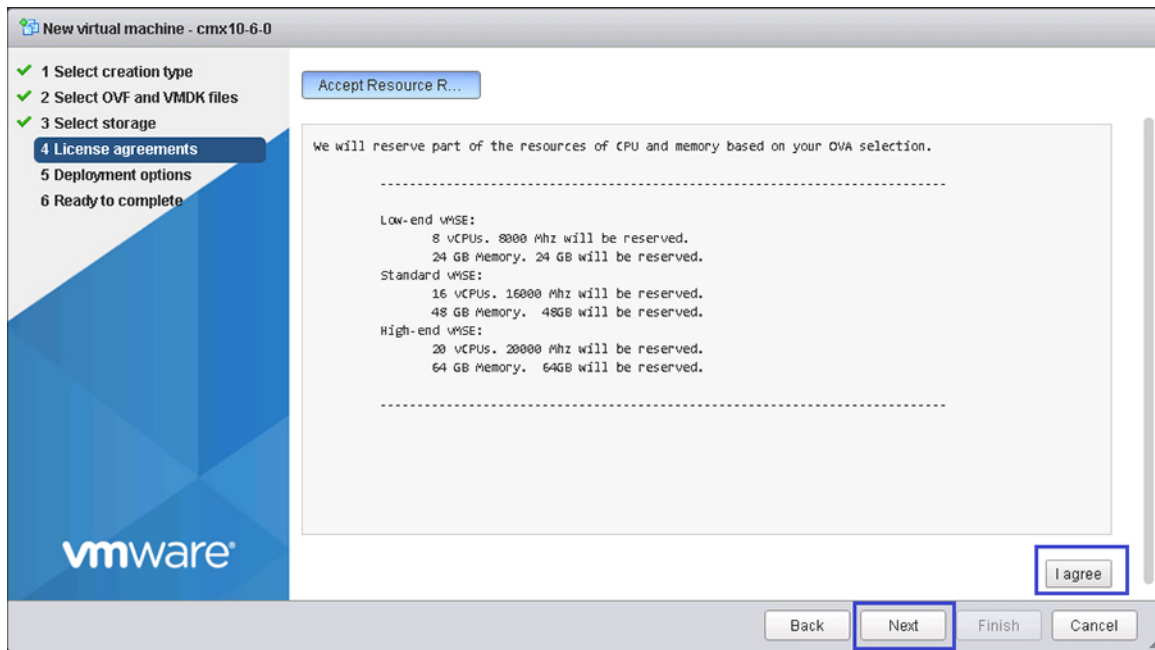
New virtual machine - cmx10-6-0

✔ 1 Select creation type
✔ 2 Select OVF and VMDK files
✔ 3 Select storage
4 License agreements
5 Deployment options
6 Ready to complete

vmware®

Accept Resource R...

We will reserve part of the resources of CPU and memory based on your OVA selection.

---------------------------------------------------------------------------

Low-end vMSE:
8 vCPUs. 8000 Mhz will be reserved.
24 GB Memory. 24 GB will be reserved.
Standard vMSE:
16 vCPUs. 16000 Mhz will be reserved.
48 GB Memory. 48GB will be reserved.
High-end vMSE:
20 vCPUs. 20000 Mhz will be reserved.
64 GB Memory. 64GB will be reserved.

---------------------------------------------------------------------------

I agree

Back Next Finish Cancel